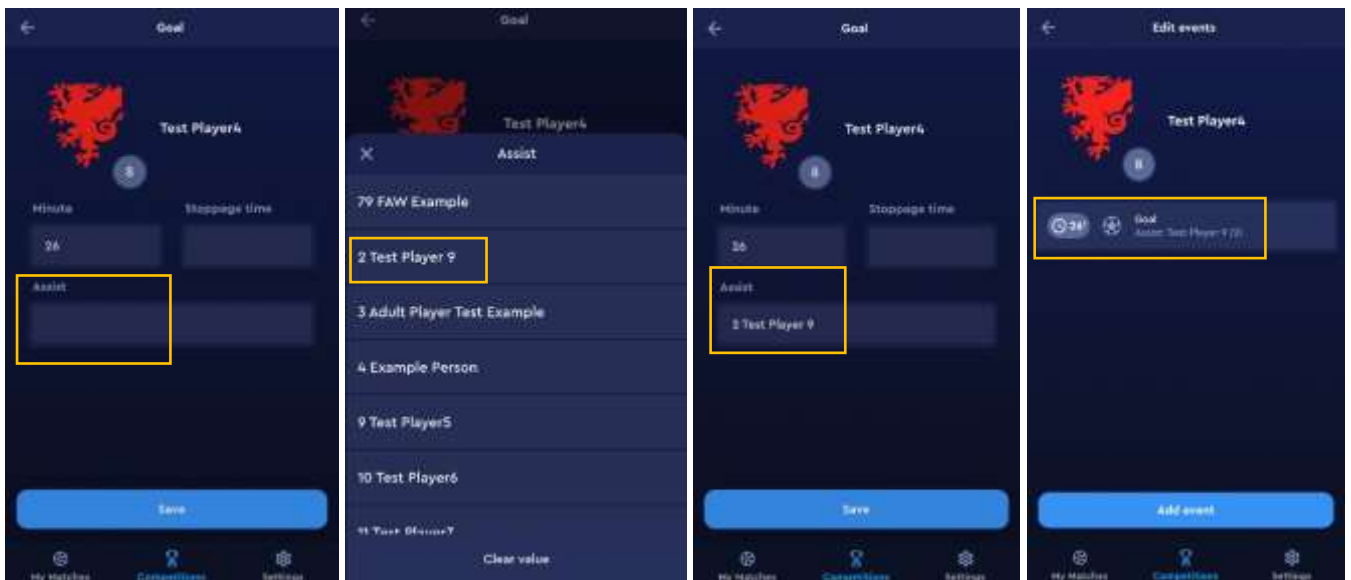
Goal

Test Player4

8

Minute

Stoppage time

26

Assist

Save

My Matches

Competitions

Settings

Goal

Test Player4

Assist

79 FAW Example

2 Test Player 9

3 Adult Player Test Example

4 Example Person

9 Test Player5

10 Test Player6

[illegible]

Clear value

Goal

Test Player4

8

Minute

Stoppage time

26

Assist

2 Test Player 9

Save

My Matches

Competitions

Settings

Edit events

Test Player4

8

26'

Goal

Assist: Test Player 9 (2)

Add event

My Matches

Competitions

Settings